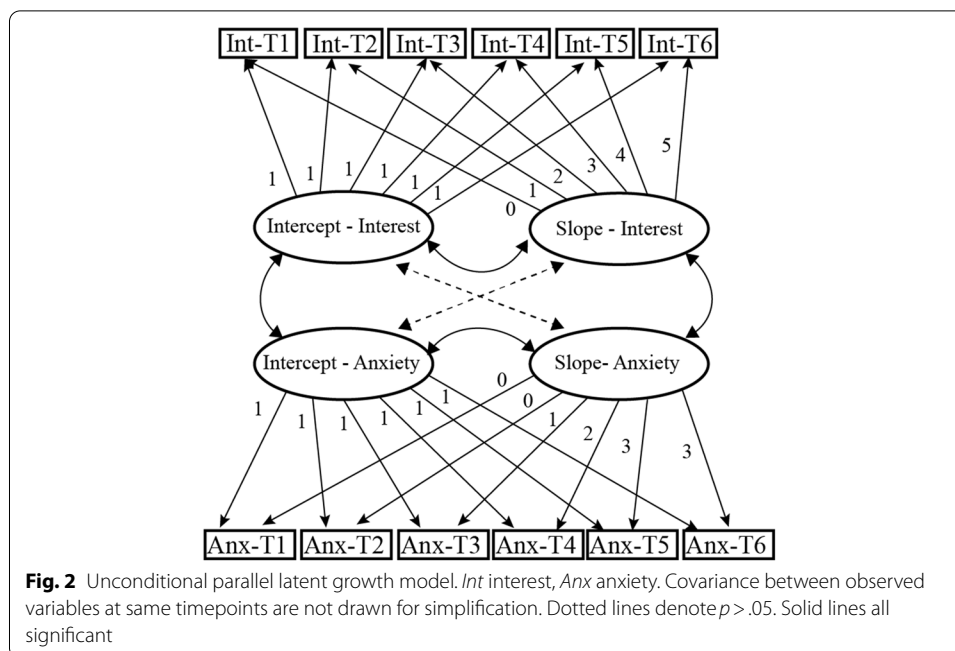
Int-T1 Int-T2 Int-T3 Int-T4 Int-T5 Int-T6

1 1 1 1 1 1

0 1 2 3 4 5

Intercept - Interest

Slope - Interest

Intercept - Anxiety

Slope- Anxiety

1 1 1 1 1 1

0 0 1 2 3 3

Anx-T1 Anx-T2 Anx-T3 Anx-T4 Anx-T5 Anx-T6

**Fig. 2** Unconditional parallel latent growth model. *Int* interest, *Anx* anxiety. Covariance between observed variables at same timepoints are not drawn for simplification. Dotted lines denote $p > .05$. Solid lines all significant